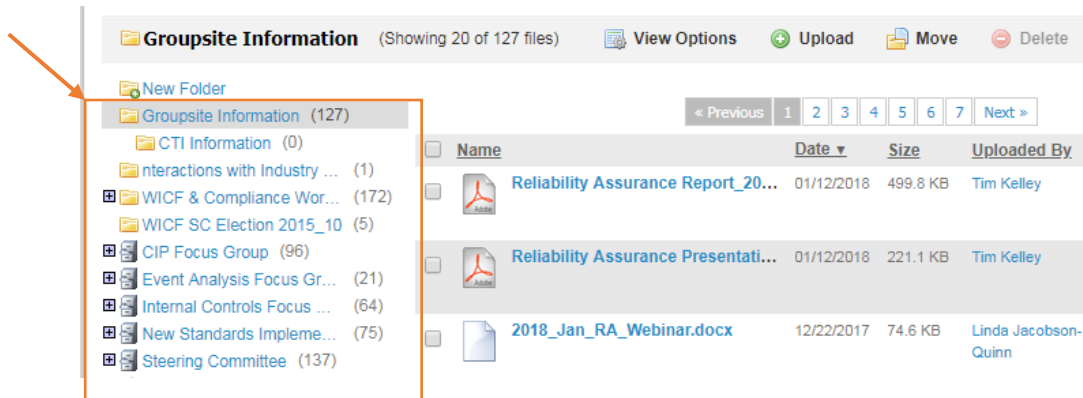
Groupsite Information (Showing 20 of 127 files) View Options Upload Move Delete

New Folder
Groupsite Information (127)
CTI Information (0)
nteractions with Industry ... (1)
WICF & Compliance Wor... (172)
WICF SC Election 2015_10 (5)
CIP Focus Group (96)
Event Analysis Focus Gr... (21)
Internal Controls Focus ... (64)
New Standards Impleme... (75)
Steering Committee (137)

« Previous 1 2 3 4 5 6 7 Next »

| Name | Date ▼ | Size | Uploaded By |
|---|---|---|---|
| Reliability Assurance Report_20... | 01/12/2018 | 499.8 KB | Tim Kelley |
| Reliability Assurance Presentati... | 01/12/2018 | 221.1 KB | Tim Kelley |
| 2018_Jan_RA_Webinar.docx | 12/22/2017 | 74.6 KB | Linda Jacobson-Quinn |